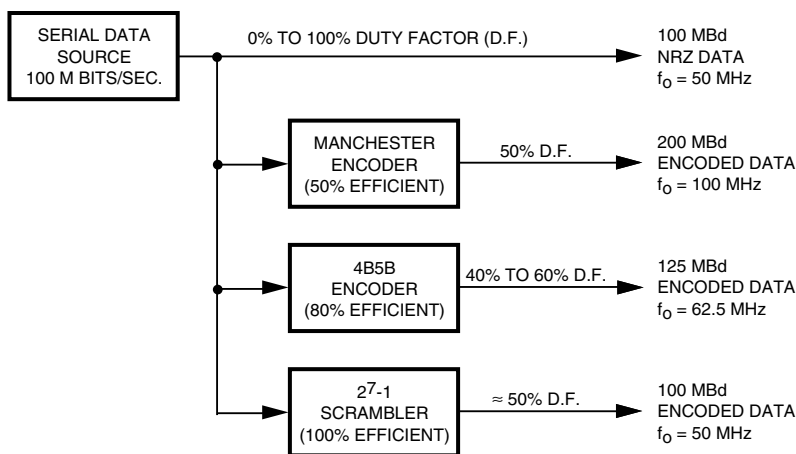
SERIAL DATA SOURCE 100 M BITS/SEC.

0% TO 100% DUTY FACTOR (D.F.)

100 MBd NRZ DATA $f_O = 50$ MHz

MANCHESTER ENCODER (50% EFFICIENT)

50% D.F.

200 MBd ENCODED DATA $f_O = 100$ MHz

4B5B ENCODER (80% EFFICIENT)

40% TO 60% D.F.

125 MBd ENCODED DATA $f_O = 62.5$ MHz

$2^7$-1 SCRAMBLER (100% EFFICIENT)

$\approx$ 50% D.F.

100 MBd ENCODED DATA $f_O = 50$ MHz